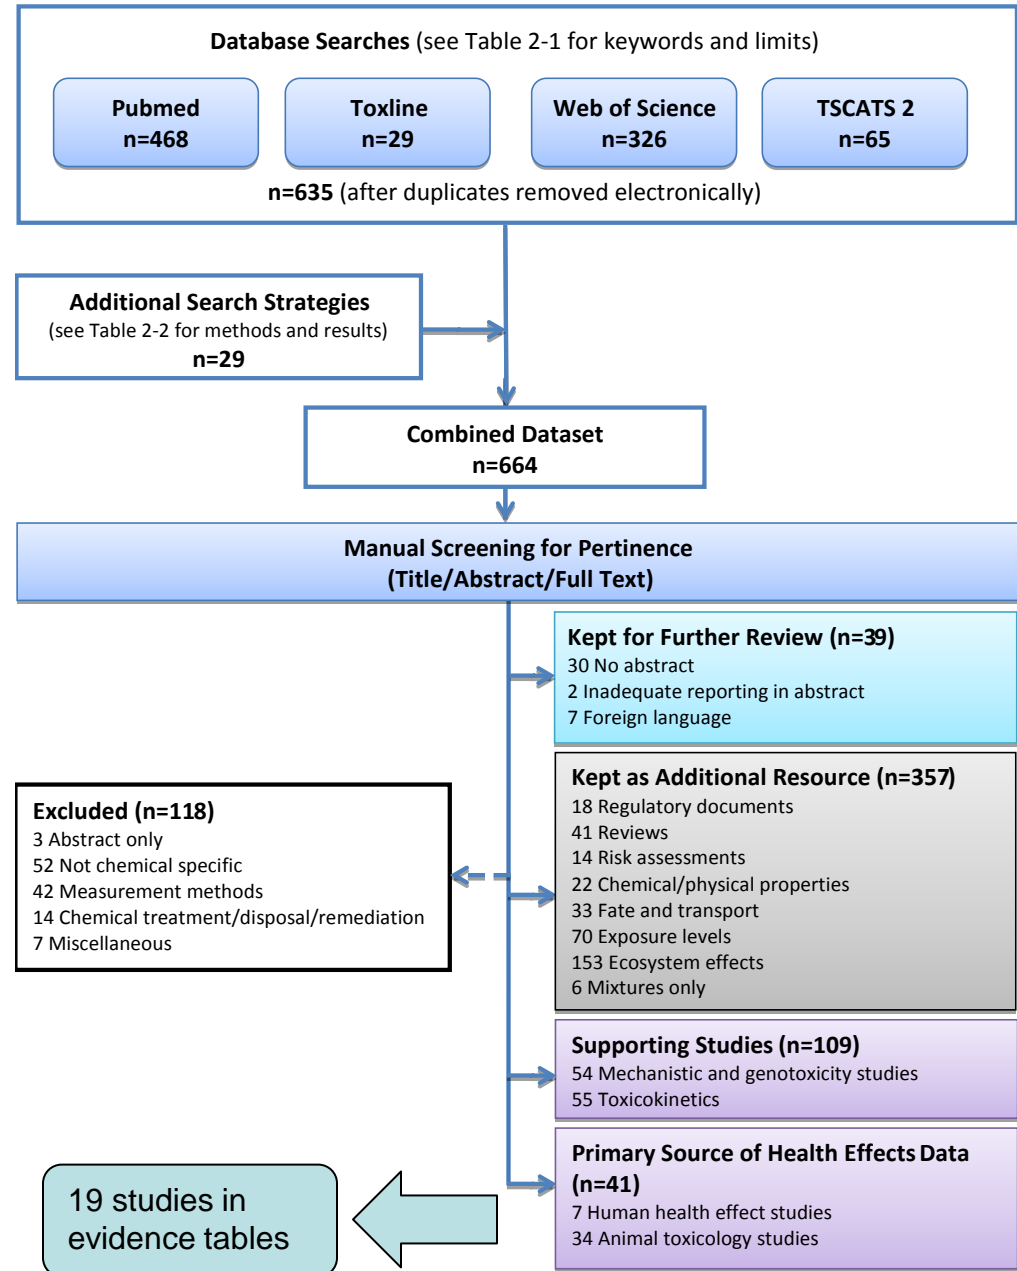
**Database Searches** (see Table 2-1 for keywords and limits)

**Pubmed n=468**

**Toxline n=29**

**Web of Science n=326**

**TSCATS 2 n=65**

**n=635** (after duplicates removed electronically)

**Additional Search Strategies**
(see Table 2-2 for methods and results)
**n=29**

**Combined Dataset**
**n=664**

**Manual Screening for Pertinence**
**(Title/Abstract/Full Text)**

**Kept for Further Review (n=39)**
30 No abstract
2 Inadequate reporting in abstract
7 Foreign language

**Kept as Additional Resource (n=357)**
18 Regulatory documents
41 Reviews
14 Risk assessments
22 Chemical/physical properties
33 Fate and transport
70 Exposure levels
153 Ecosystem effects
6 Mixtures only

**Excluded (n=118)**
3 Abstract only
52 Not chemical specific
42 Measurement methods
14 Chemical treatment/disposal/remediation
7 Miscellaneous

**Supporting Studies (n=109)**
54 Mechanistic and genotoxicity studies
55 Toxicokinetics

**Primary Source of Health Effects Data (n=41)**
7 Human health effect studies
34 Animal toxicology studies

19 studies in evidence tables